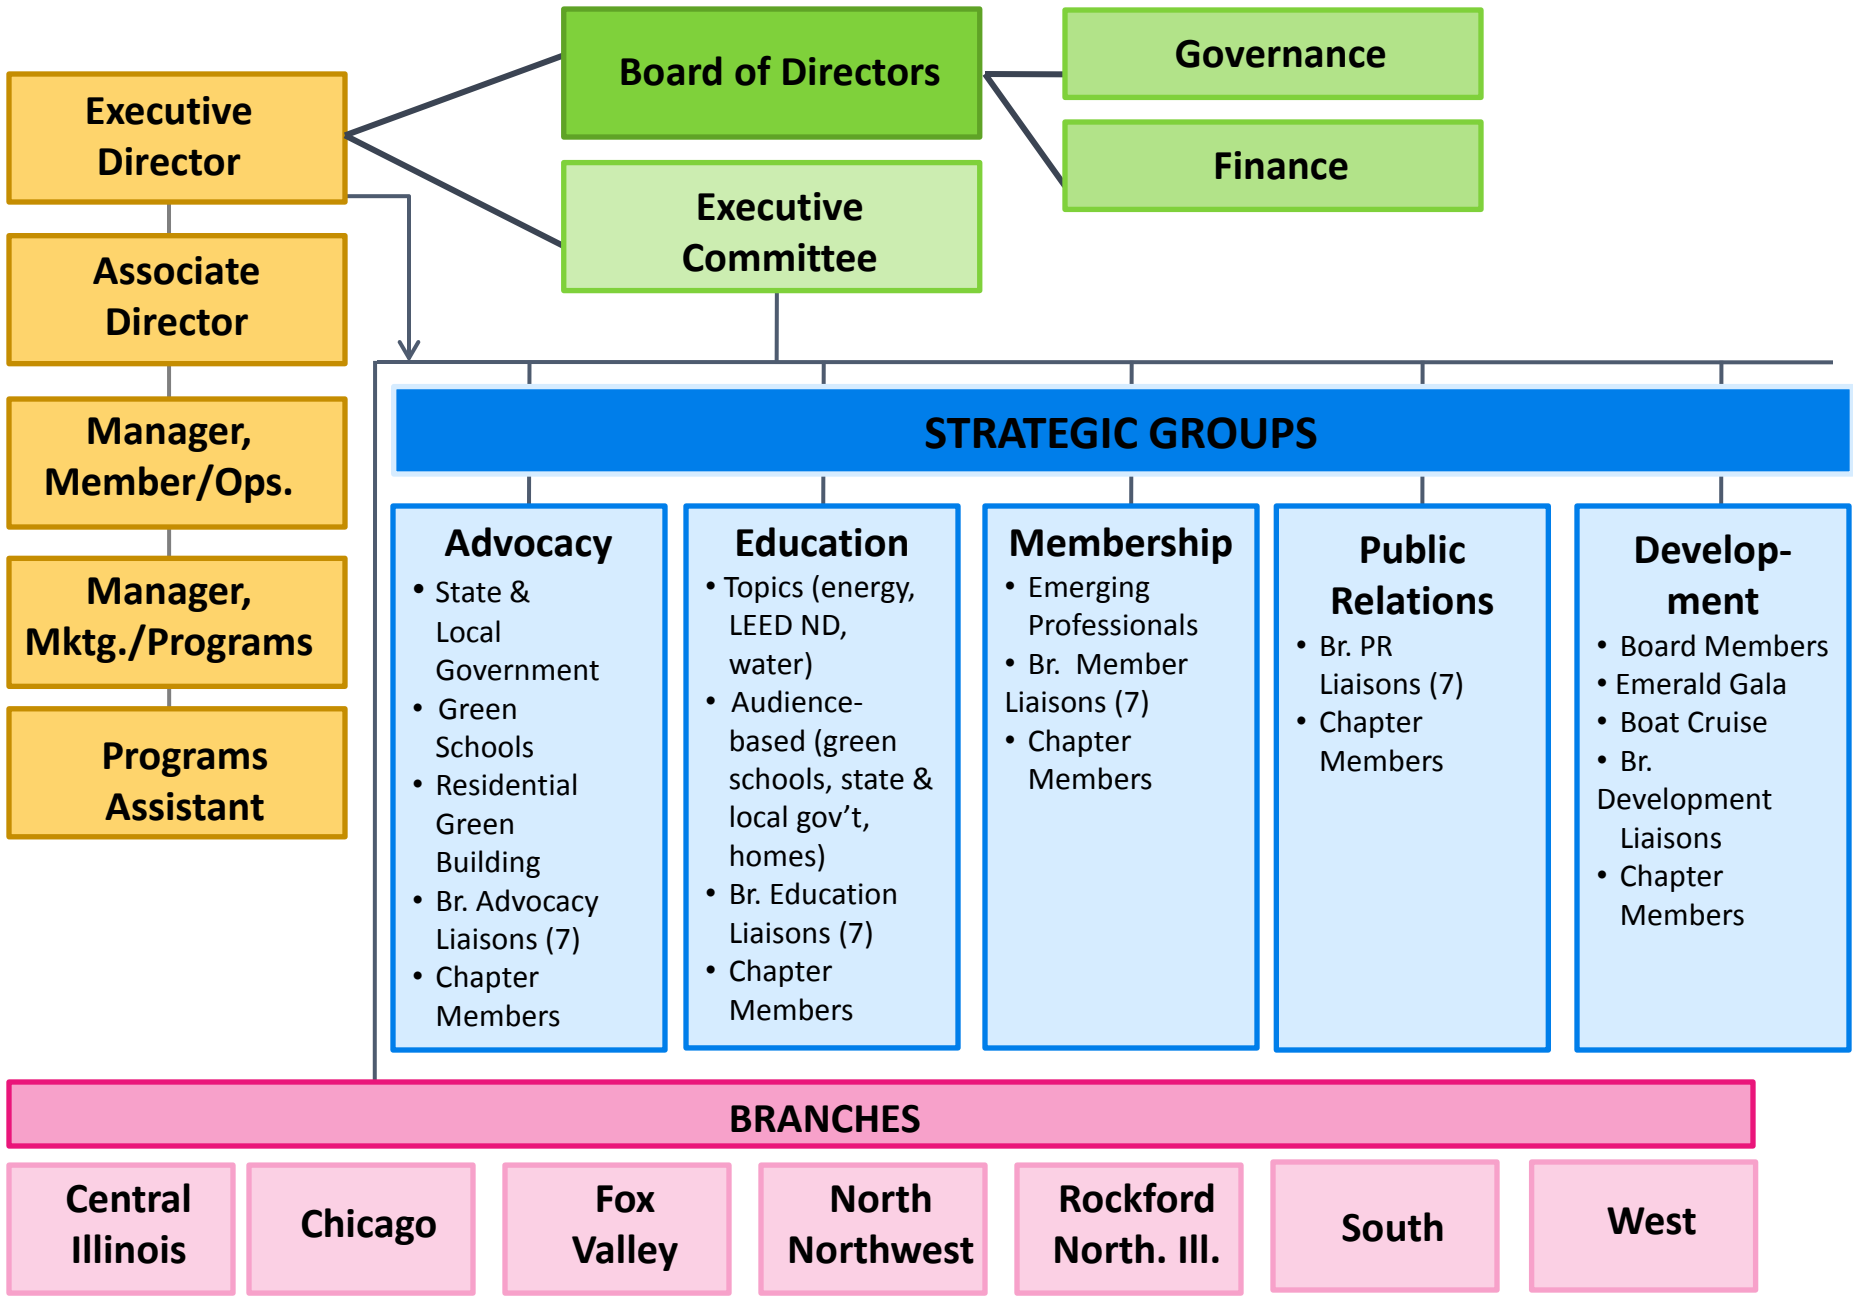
Executive Director

Associate Director

Manager, Member/Ops.

Manager, Mktg./Programs

Programs Assistant

Board of Directors

Executive Committee

Governance

Finance

STRATEGIC GROUPS

Advocacy
- State & Local Government
- Green Schools
- Residential Green Building
- Br. Advocacy Liaisons (7)
- Chapter Members

Education
- Topics (energy, LEED ND, water)
- Audience-based (green schools, state & local gov't, homes)
- Br. Education Liaisons (7)
- Chapter Members

Membership
- Emerging Professionals
- Br. Member Liaisons (7)
- Chapter Members

Public Relations
- Br. PR Liaisons (7)
- Chapter Members

Development
- Board Members
- Emerald Gala
- Boat Cruise
- Br. Development Liaisons
- Chapter Members

BRANCHES

Central Illinois

Chicago

Fox Valley

North Northwest

Rockford North. Ill.

South

West